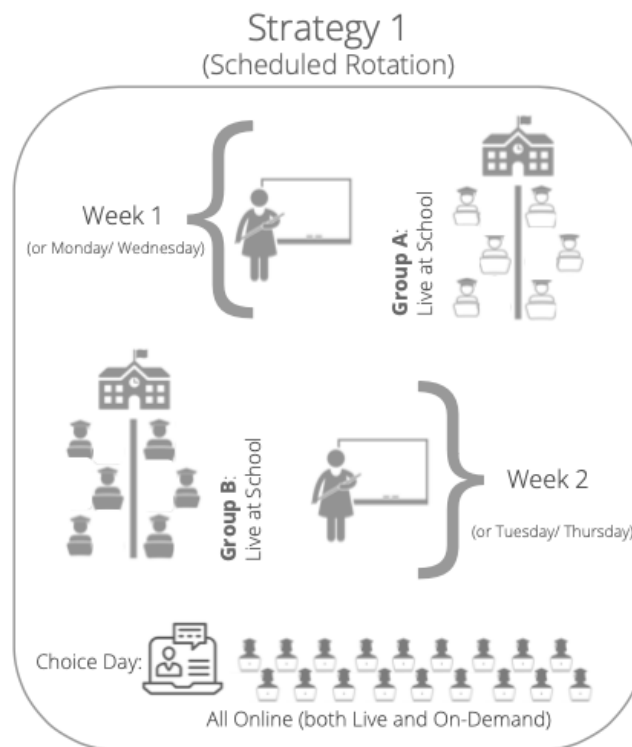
Strategy 1
(Scheduled Rotation)

Week 1
(or Monday/ Wednesday)

**Group A**: Live at School

**Group B**: Live at School

Week 2
(or Tuesday/ Thursday)

Choice Day:

All Online (both Live and On-Demand)